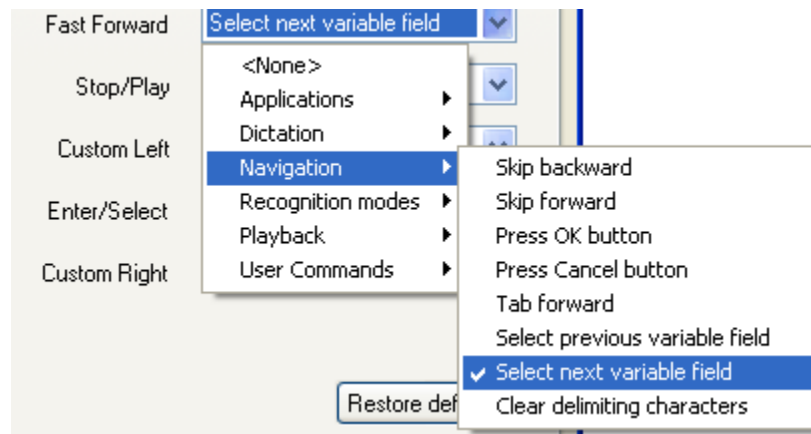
Fast Forward
Select next variable field

Stop/Play

Custom Left

Enter/Select

Custom Right

<None>
Applications
Dictation
Navigation
Recognition modes
Playback
User Commands

Skip backward
Skip forward
Press OK button
Press Cancel button
Tab forward
Select previous variable field
✔ Select next variable field
Clear delimiting characters

Restore def